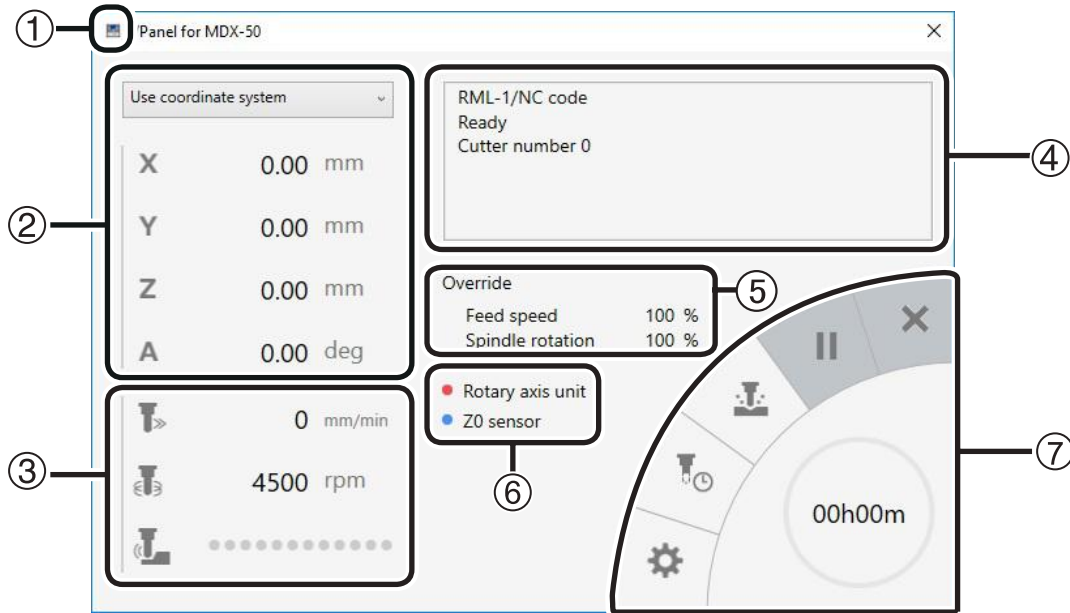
①

VPanel for MDX-50

×

Use coordinate system

X 0.00 mm

Y 0.00 mm

Z 0.00 mm

A 0.00 deg

②

0 mm/min

4500 rpm

③

RML-1/NC code
Ready
Cutter number 0

④

Override
Feed speed 100 %
Spindle rotation 100 %

⑤

Rotary axis unit

Z0 sensor

⑥

00h00m

⑦